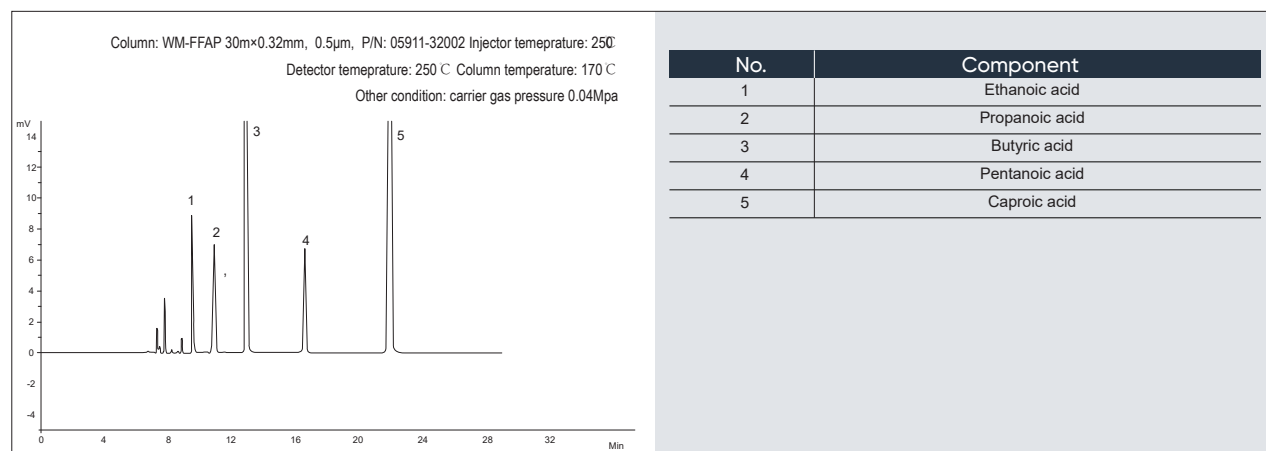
Column: WM-FFAP 30m×0.32mm, 0.5μm, P/N: 05911-32002 Injector temeprature: 250℃
Detector temeprature: 250℃ Column temperature: 170℃
Other condition: carrier gas pressure 0.04Mpa

mV
14
12
10
8
6
4
2
0
-2
-4
0 4 8 12 16 20 24 28 32 Min

1
2
3
4
5

| No. | Component |
|---|---|
| 1 | Ethanoic acid |
| 2 | Propanoic acid |
| 3 | Butyric acid |
| 4 | Pentanoic acid |
| 5 | Caproic acid |